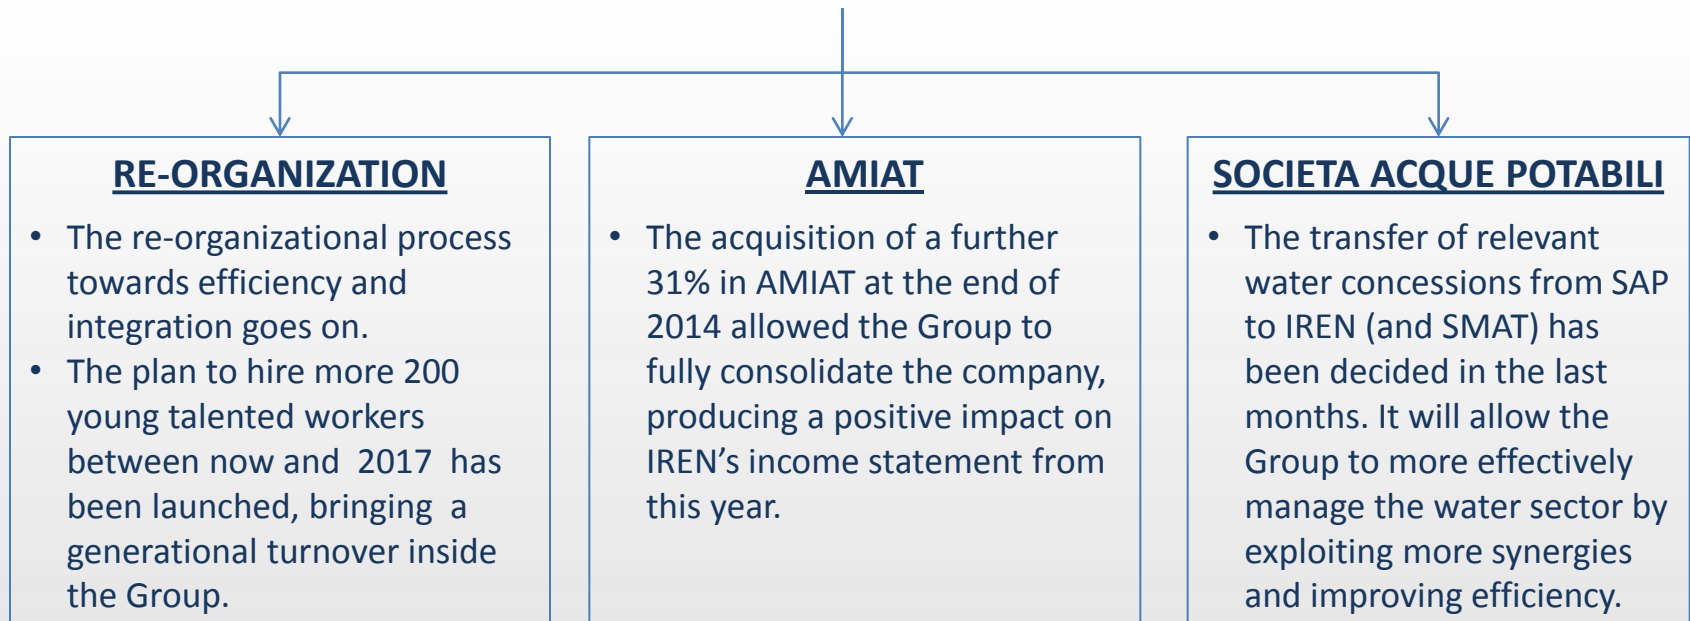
RE-ORGANIZATION

- The re-organizational process towards efficiency and integration goes on.
- The plan to hire more 200 young talented workers between now and 2017 has been launched, bringing a generational turnover inside the Group.

AMIAT

- The acquisition of a further 31% in AMIAT at the end of 2014 allowed the Group to fully consolidate the company, producing a positive impact on IREN's income statement from this year.

SOCIETA ACQUE POTABILI

- The transfer of relevant water concessions from SAP to IREN (and SMAT) has been decided in the last months. It will allow the Group to more effectively manage the water sector by exploiting more synergies and improving efficiency.